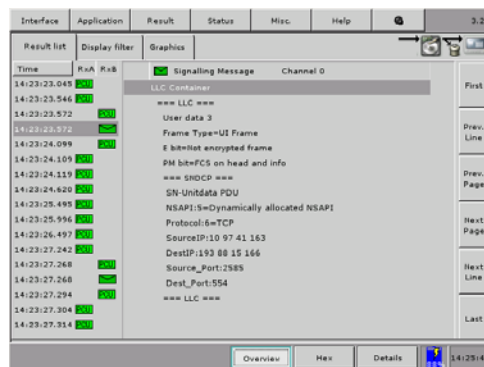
Interface | Application | Result | Status | Misc. | Help | 3.2

Result list | Display filter | Graphics

| Time | RxA | RxB |
|---|---|---|
| 14:23:23.045 | PDU | |
| 14:23:23.546 | PDU | |
| 14:23:23.572 | | PDU |
| 14:23:23.572 | | |
| 14:23:24.099 | | PDU |
| 14:23:24.109 | PDU | |
| 14:23:24.119 | PDU | |
| 14:23:24.620 | PDU | |
| 14:23:25.495 | PDU | |
| 14:23:25.996 | PDU | |
| 14:23:26.497 | PDU | |
| 14:23:27.242 | PDU | |
| 14:23:27.268 | | PDU |
| 14:23:27.268 | | |
| 14:23:27.294 | | PDU |
| 14:23:27.304 | PDU | |
| 14:23:27.314 | PDU | |

Signalling Message Channel 0

LLC Container

=== LLC ===
User data 3
Frame Type=UI Frame
E bit=Not encrypted frame
PM bit=FCS on head and info
=== SNDCP ===
SN-Unitdata PDU
NSAPI:5=Dynamically allocated NSAPI
Protocol:6=TCP
SourceIP:10 97 41 163
DestIP:193 88 15 166
Source_Port:2585
Dest_Port:554
=== LLC ===

First

Prev. Line

Prev. Page

Next Page

Next Line

Last

Overview | Hex | Details | 14:25:4